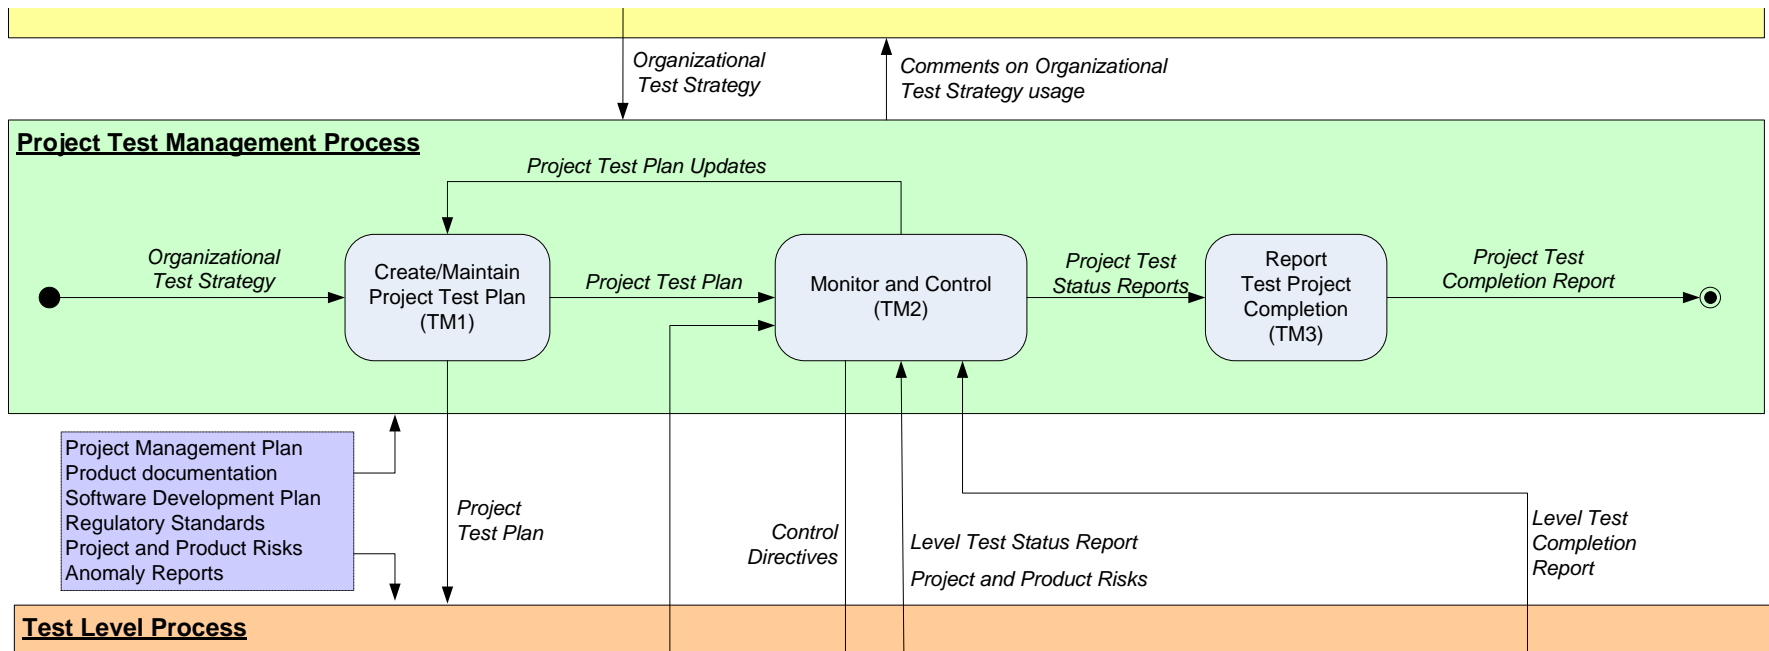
Organizational Test Strategy

Comments on Organizational Test Strategy usage

Project Test Management Process

Project Test Plan Updates

Organizational Test Strategy

Create/Maintain Project Test Plan (TM1)

Project Test Plan

Monitor and Control (TM2)

Project Test Status Reports

Report Test Project Completion (TM3)

Project Test Completion Report

Project Management Plan
Product documentation
Software Development Plan
Regulatory Standards
Project and Product Risks
Anomaly Reports

Project Test Plan

Control Directives

Level Test Status Report

Project and Product Risks

Level Test Completion Report

Test Level Process